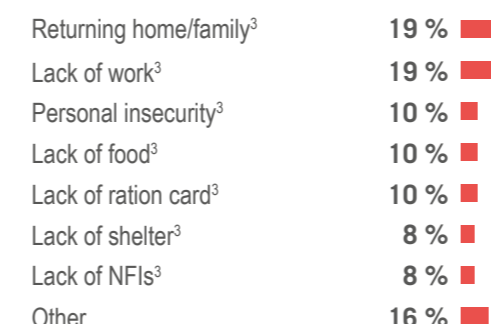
| | |
|---|---|
| Returning home/family$^3$ | 19 % |
| Lack of work$^3$ | 19 % |
| Personal insecurity$^3$ | 10 % |
| Lack of food$^3$ | 10 % |
| Lack of ration card$^3$ | 10 % |
| Lack of shelter$^3$ | 8 % |
| Lack of NFIs$^3$ | 8 % |
| Other | 16 % |